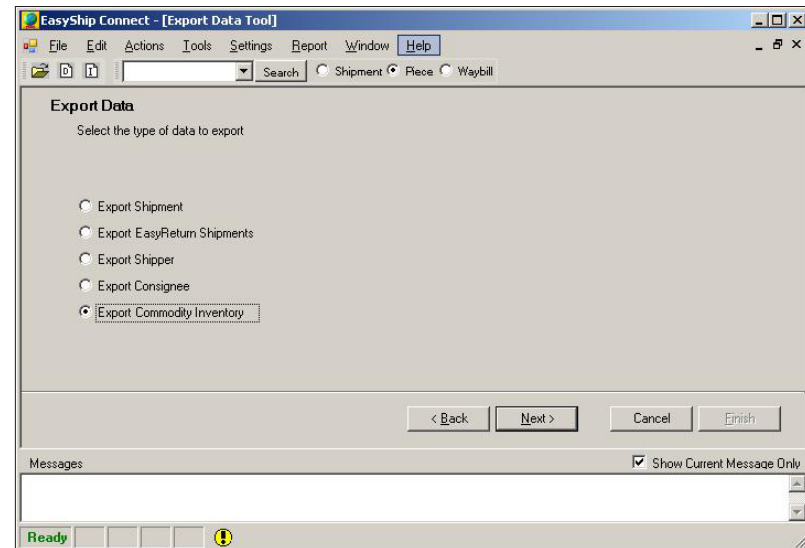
EasyShip Connect - [Export Data Tool]

File Edit Actions Tools Settings Report Window Help

Search Shipment Piece Waybill

Export Data

Select the type of data to export

Export Shipment

Export EasyReturn Shipments

Export Shipper

Export Consignee

Export Commodity Inventory

< Back Next > Cancel Finish

Messages

Show Current Message Only

Ready